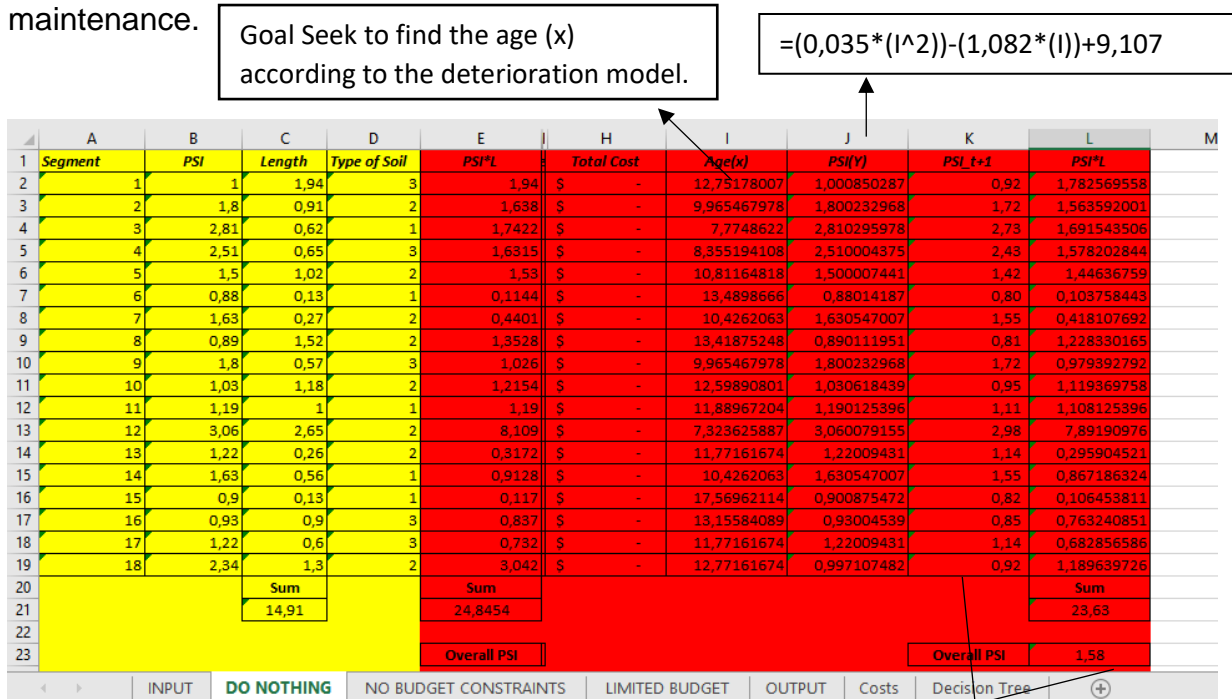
maintenance.

Goal Seek to find the age (x) according to the deterioration model.

=(0,035*(I^2))-(1,082*(I))+9,107

| | A | B | C | D | E | H | I | J | K | L | M |
|---|---|---|---|---|---|---|---|---|---|---|---|
| 1 | Segment | PSI | Length | Type of Soil | PSI*L | Total Cost | Age(x) | PSI(Y) | PSI_t+1 | PSI*L | |
| 2 | 1 | 1 | 1,94 | 3 | 1,94 | $ - | 12,75178007 | 1,000850287 | 0,92 | 1,782569558 | |
| 3 | 2 | 1,8 | 0,91 | 2 | 1,638 | $ - | 9,965467978 | 1,800232968 | 1,72 | 1,563592001 | |
| 4 | 3 | 2,81 | 0,62 | 1 | 1,7422 | $ - | 7,7748622 | 2,810295978 | 2,73 | 1,691543506 | |
| 5 | 4 | 2,51 | 0,65 | 3 | 1,6315 | $ - | 8,355194108 | 2,510004375 | 2,43 | 1,578202844 | |
| 6 | 5 | 1,5 | 1,02 | 2 | 1,53 | $ - | 10,81164818 | 1,500007441 | 1,42 | 1,44636759 | |
| 7 | 6 | 0,88 | 0,13 | 1 | 0,1144 | $ - | 13,4898666 | 0,88014187 | 0,80 | 0,103758443 | |
| 8 | 7 | 1,63 | 0,27 | 2 | 0,4401 | $ - | 10,4262063 | 1,630547007 | 1,55 | 0,418107692 | |
| 9 | 8 | 0,89 | 1,52 | 2 | 1,3528 | $ - | 13,41875248 | 0,890111951 | 0,81 | 1,228330165 | |
| 10 | 9 | 1,8 | 0,57 | 3 | 1,026 | $ - | 9,965467978 | 1,800232968 | 1,72 | 0,979392792 | |
| 11 | 10 | 1,03 | 1,18 | 2 | 1,2154 | $ - | 12,59890801 | 1,030618439 | 0,95 | 1,119369758 | |
| 12 | 11 | 1,19 | 1 | 1 | 1,19 | $ - | 11,88967204 | 1,190125396 | 1,11 | 1,108125396 | |
| 13 | 12 | 3,06 | 2,65 | 2 | 8,109 | $ - | 7,323625887 | 3,060079155 | 2,98 | 7,89190976 | |
| 14 | 13 | 1,22 | 0,26 | 2 | 0,3172 | $ - | 11,77161674 | 1,22009431 | 1,14 | 0,295904521 | |
| 15 | 14 | 1,63 | 0,56 | 1 | 0,9128 | $ - | 10,4262063 | 1,630547007 | 1,55 | 0,867186324 | |
| 16 | 15 | 0,9 | 0,13 | 1 | 0,117 | $ - | 17,56962114 | 0,900875472 | 0,82 | 0,106453811 | |
| 17 | 16 | 0,93 | 0,9 | 3 | 0,837 | $ - | 13,15584089 | 0,93004539 | 0,85 | 0,763240851 | |
| 18 | 17 | 1,22 | 0,6 | 3 | 0,732 | $ - | 11,77161674 | 1,22009431 | 1,14 | 0,682856586 | |
| 19 | 18 | 2,34 | 1,3 | 2 | 3,042 | $ - | 12,77161674 | 0,997107482 | 0,92 | 1,189639726 | |
| 20 | | | Sum | | Sum | | | | | Sum | |
| 21 | | | 14,91 | | 24,8454 | | | | | 23,63 | |
| 22 | | | | | | | | | | | |
| 23 | | | | | Overall PSI | | | | Overall PSI | 1,58 | |

INPUT | DO NOTHING | NO BUDGET CONSTRAINTS | LIMITED BUDGET | OUTPUT | Costs | Decision Tree | +